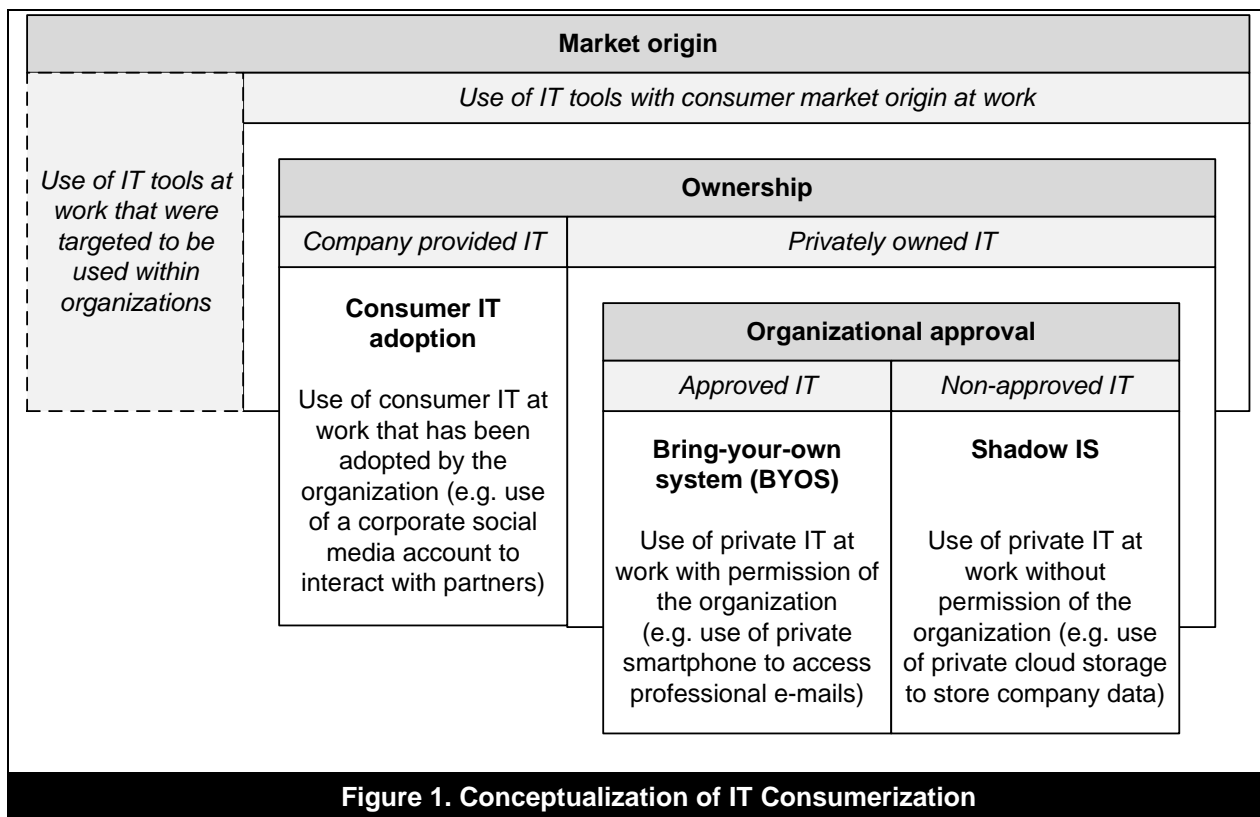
Market origin

Use of IT tools at work that were targeted to be used within organizations

Use of IT tools with consumer market origin at work

Ownership

Company provided IT

Privately owned IT

Consumer IT adoption

Use of consumer IT at work that has been adopted by the organization (e.g. use of a corporate social media account to interact with partners)

Organizational approval

Approved IT

Non-approved IT

Bring-your-own system (BYOS)

Use of private IT at work with permission of the organization (e.g. use of private smartphone to access professional e-mails)

Shadow IS

Use of private IT at work without permission of the organization (e.g. use of private cloud storage to store company data)

Figure 1. Conceptualization of IT Consumerization